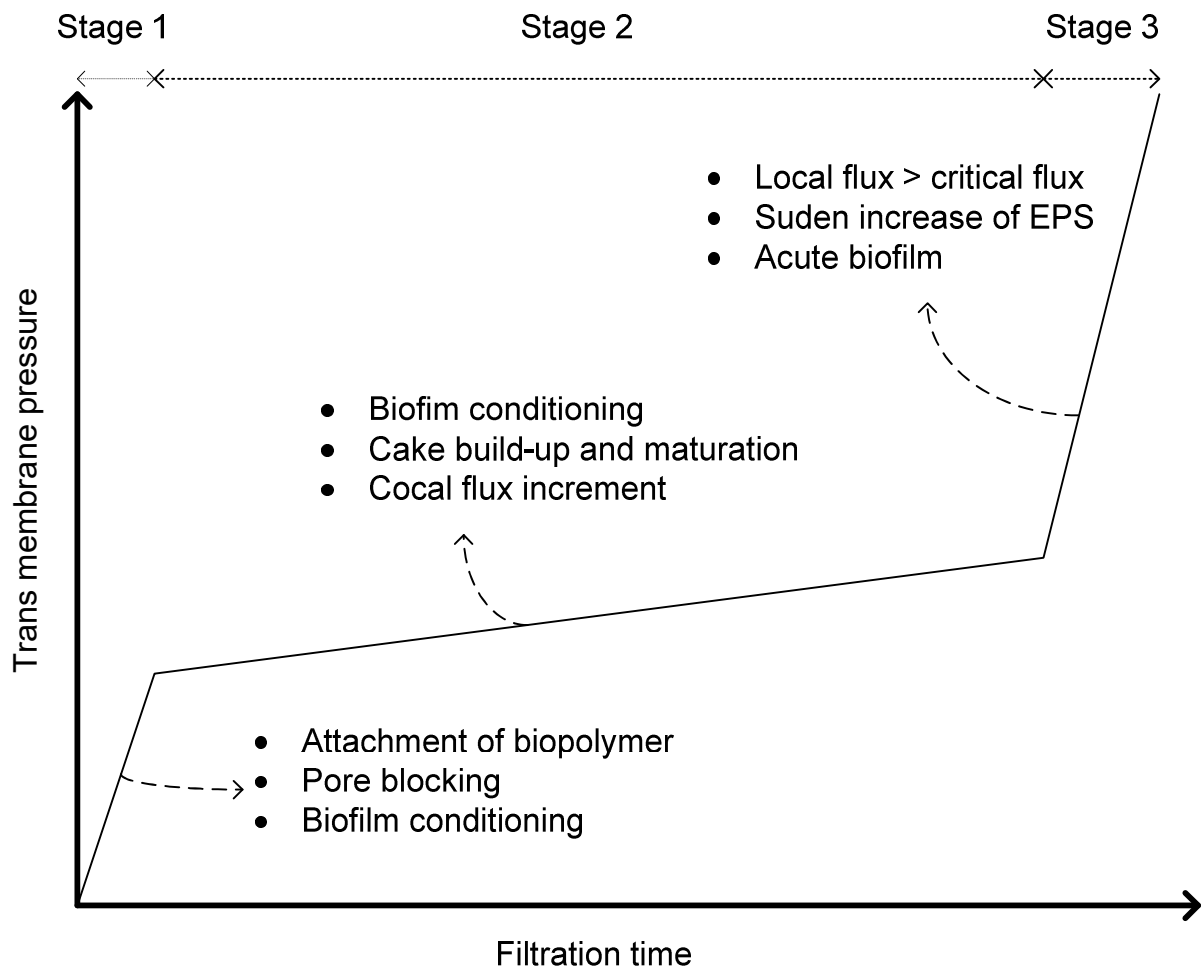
Stage 1 Stage 2 Stage 3

- Local flux > critical flux
- Suden increase of EPS
- Acute biofilm

- Biofim conditioning
- Cake build-up and maturation
- Cocal flux increment

Trans membrane pressure

- Attachment of biopolymer
- Pore blocking
- Biofilm conditioning

Filtration time